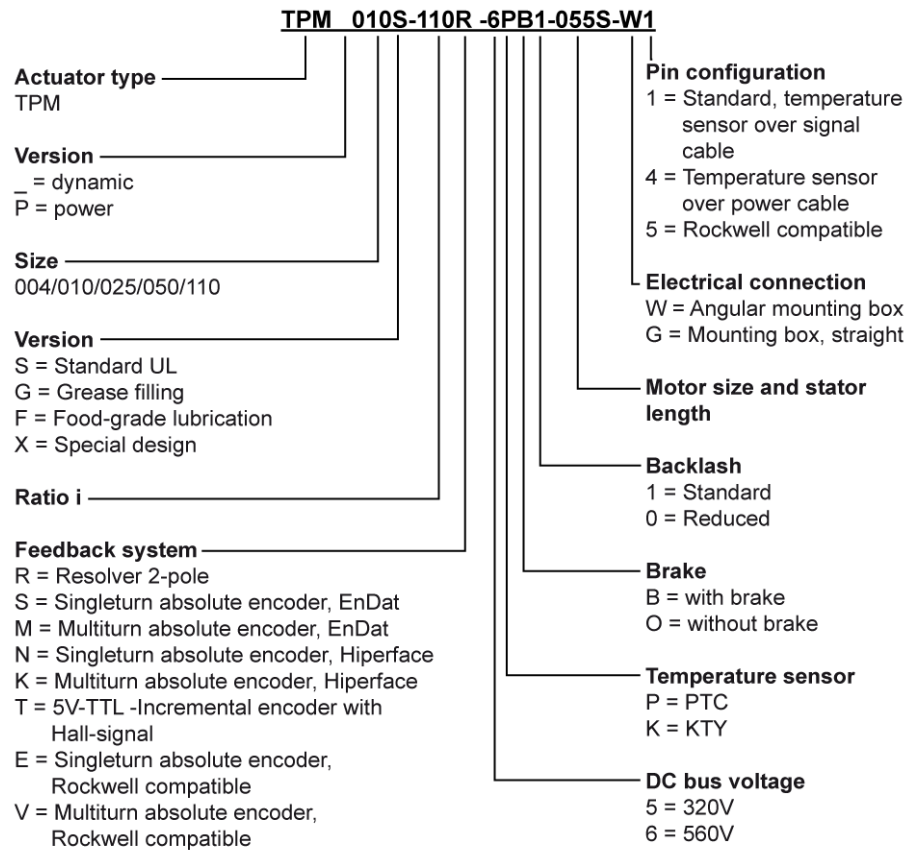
TPM 010S-110R -6PB1-055S-W1

Actuator type
TPM

Version
_ = dynamic
P = power

Size
004/010/025/050/110

Version
S = Standard UL
G = Grease filling
F = Food-grade lubrication
X = Special design

Ratio i

Feedback system
R = Resolver 2-pole
S = Singleturn absolute encoder, EnDat
M = Multiturn absolute encoder, EnDat
N = Singleturn absolute encoder, Hiperface
K = Multiturn absolute encoder, Hiperface
T = 5V-TTL -Incremental encoder with Hall-signal
E = Singleturn absolute encoder, Rockwell compatible
V = Multiturn absolute encoder, Rockwell compatible

Pin configuration
1 = Standard, temperature sensor over signal cable
4 = Temperature sensor over power cable
5 = Rockwell compatible

Electrical connection
W = Angular mounting box
G = Mounting box, straight

Motor size and stator length

Backlash
1 = Standard
0 = Reduced

Brake
B = with brake
O = without brake

Temperature sensor
P = PTC
K = KTY

DC bus voltage
5 = 320V
6 = 560V